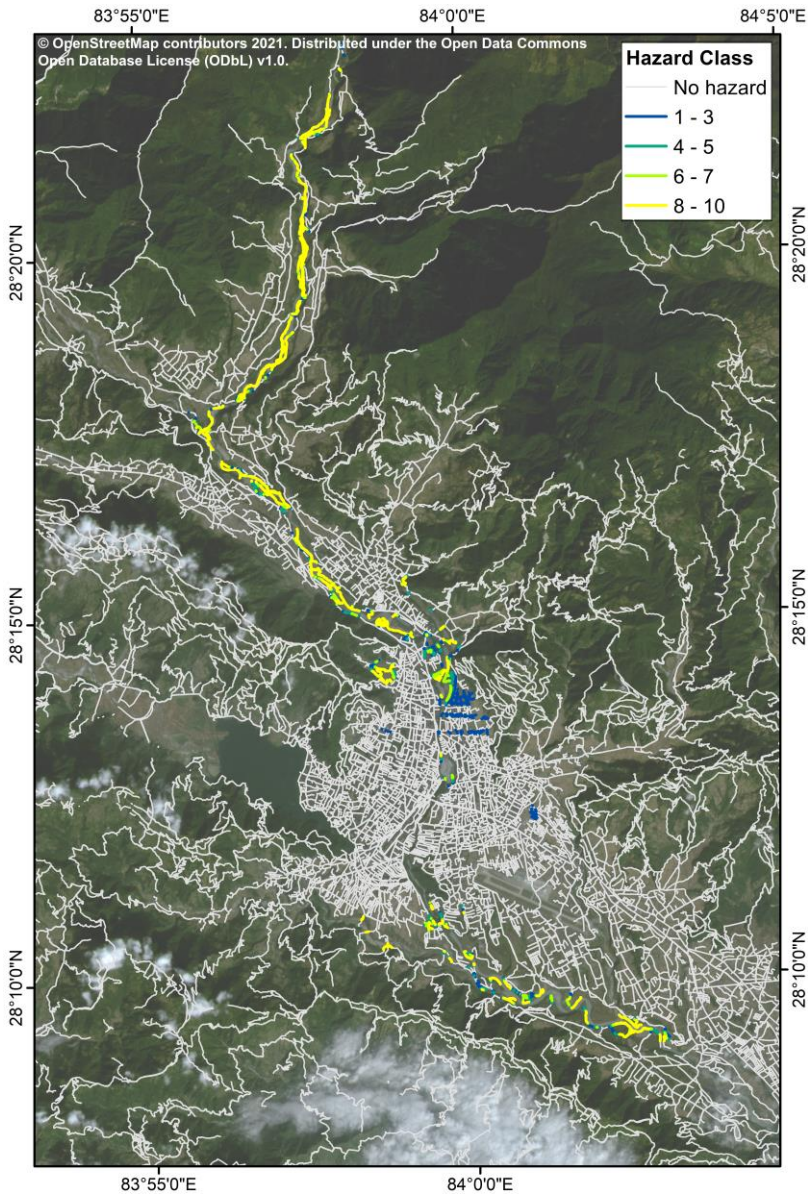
83°55'0"E
84°0'0"E
84°5'0"E

© OpenStreetMap contributors 2021. Distributed under the Open Data Commons Open Database License (ODbL) v1.0.

Hazard Class
No hazard
1 - 3
4 - 5
6 - 7
8 - 10

28°20'0"N
28°15'0"N
28°10'0"N

28°20'0"N
28°15'0"N
28°10'0"N

83°55'0"E
84°0'0"E